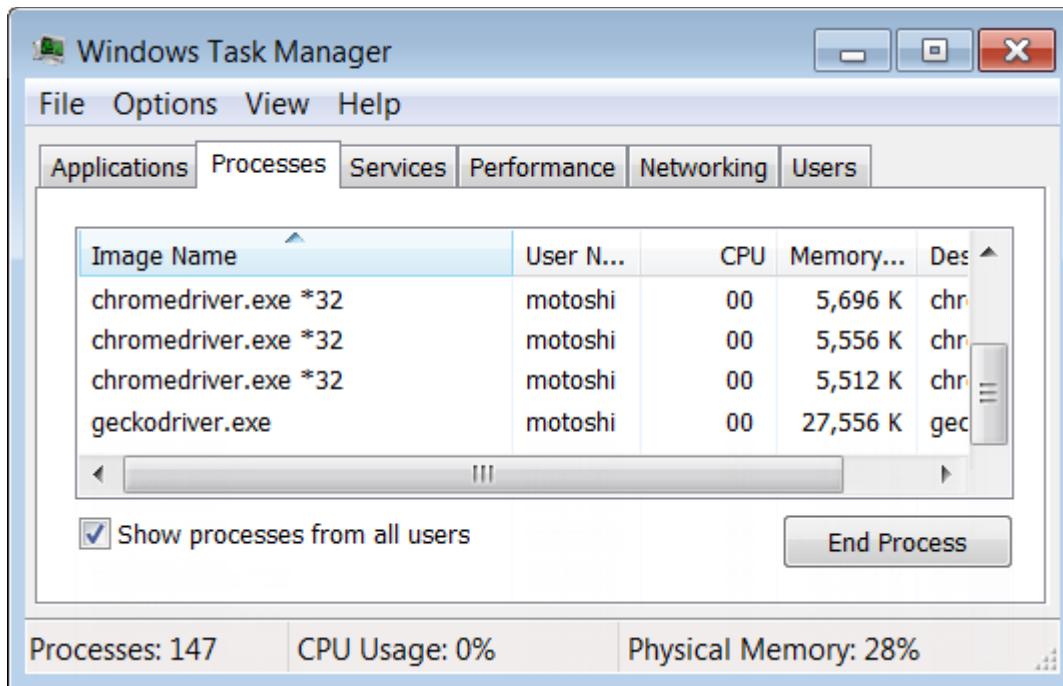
Windows Task Manager

File Options View Help

Applications Processes Services Performance Networking Users

| Image Name | User N... | CPU | Memory... | Des |
|---|---|---|---|---|
| chromedriver.exe *32 | motoshi | 00 | 5,696 K | chr |
| chromedriver.exe *32 | motoshi | 00 | 5,556 K | chr |
| chromedriver.exe *32 | motoshi | 00 | 5,512 K | chr |
| geckodriver.exe | motoshi | 00 | 27,556 K | gec |

Show processes from all users

End Process

Processes: 147 CPU Usage: 0% Physical Memory: 28%